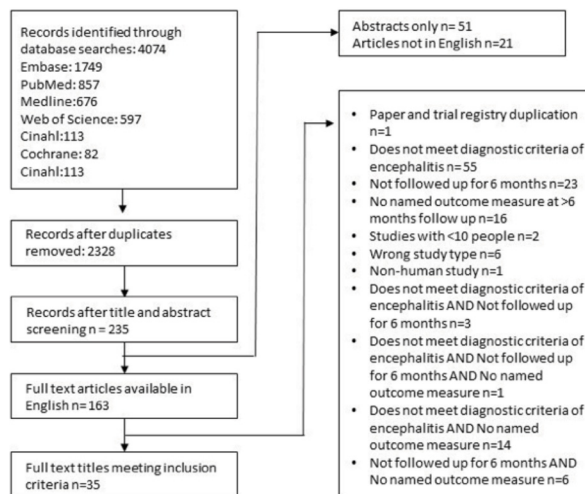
Records identified through database searches: 4074
Embase: 1749
PubMed: 857
Medline: 676
Web of Science: 597
Cinahl: 113
Cochrane: 82
Cinahl: 113

Records after duplicates removed: 2328

Records after title and abstract screening n = 235

Full text articles available in English n= 163

Full text titles meeting inclusion criteria n=35

Abstracts only n= 51
Articles not in English n=21

- Paper and trial registry duplication n=1
- Does not meet diagnostic criteria of encephalitis n=55
- Not followed up for 6 months n=23
- No named outcome measure at >6 months follow up n=16
- Studies with <10 people n=2
- Wrong study type n=6
- Non-human study n=1
- Does not meet diagnostic criteria of encephalitis AND Not followed up for 6 months n=3
- Does not meet diagnostic criteria of encephalitis AND Not followed up for 6 months AND No named outcome measure n=1
- Does not meet diagnostic criteria of encephalitis AND No named outcome measure n=14
- Not followed up for 6 months AND No named outcome measure n=6